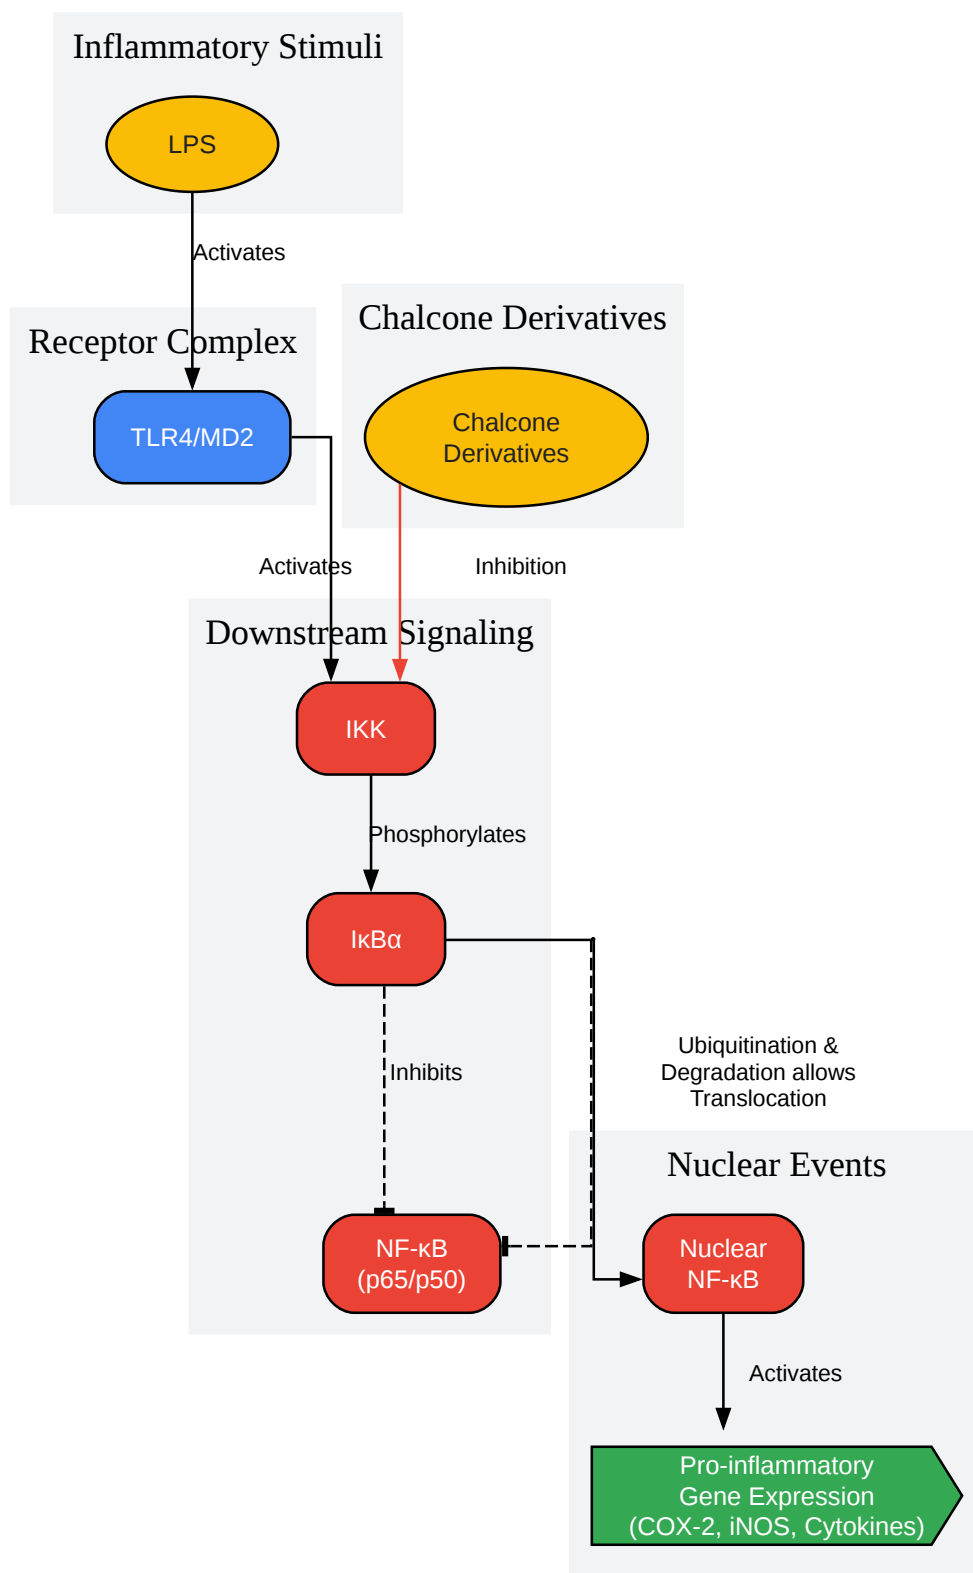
Inflammatory Stimuli

LPS

Activates

Receptor Complex

TLR4/MD2

Chalcone Derivatives

Chalcone Derivatives

Activates

Inhibition

Downstream Signaling

IKK

Phosphorylates

IκBα

Inhibits

Ubiquitination & Degradation allows Translocation

Nuclear Events

NF-κB (p65/p50)

Nuclear NF-κB

Activates

Pro-inflammatory Gene Expression (COX-2, iNOS, Cytokines)